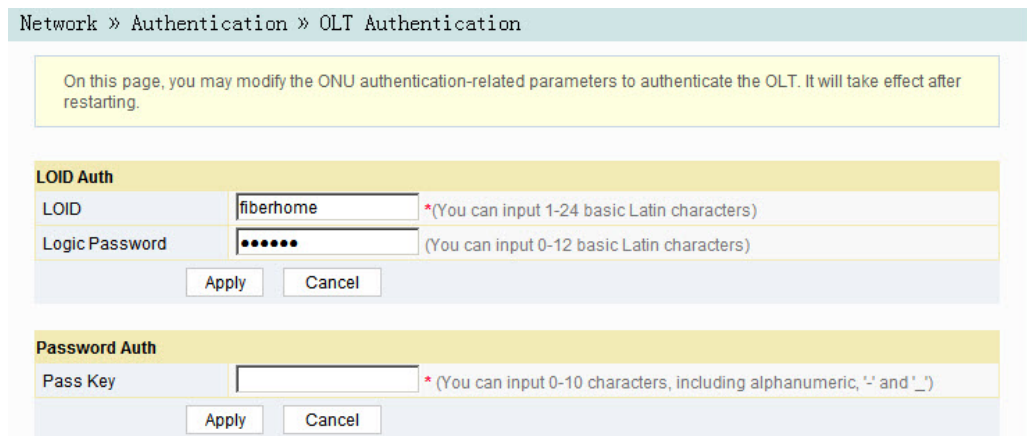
Network » Authentication » OLT Authentication

On this page, you may modify the ONU authentication-related parameters to authenticate the OLT. It will take effect after restarting.

LOID Auth

| LOID | fiberhome | *(You can input 1-24 basic Latin characters) |
|---|---|---|
| Logic Password | •••••• | (You can input 0-12 basic Latin characters) |

Apply Cancel

Password Auth

| Pass Key | | * (You can input 0-10 characters, including alphanumeric, '-' and '_') |
|---|---|---|

Apply Cancel